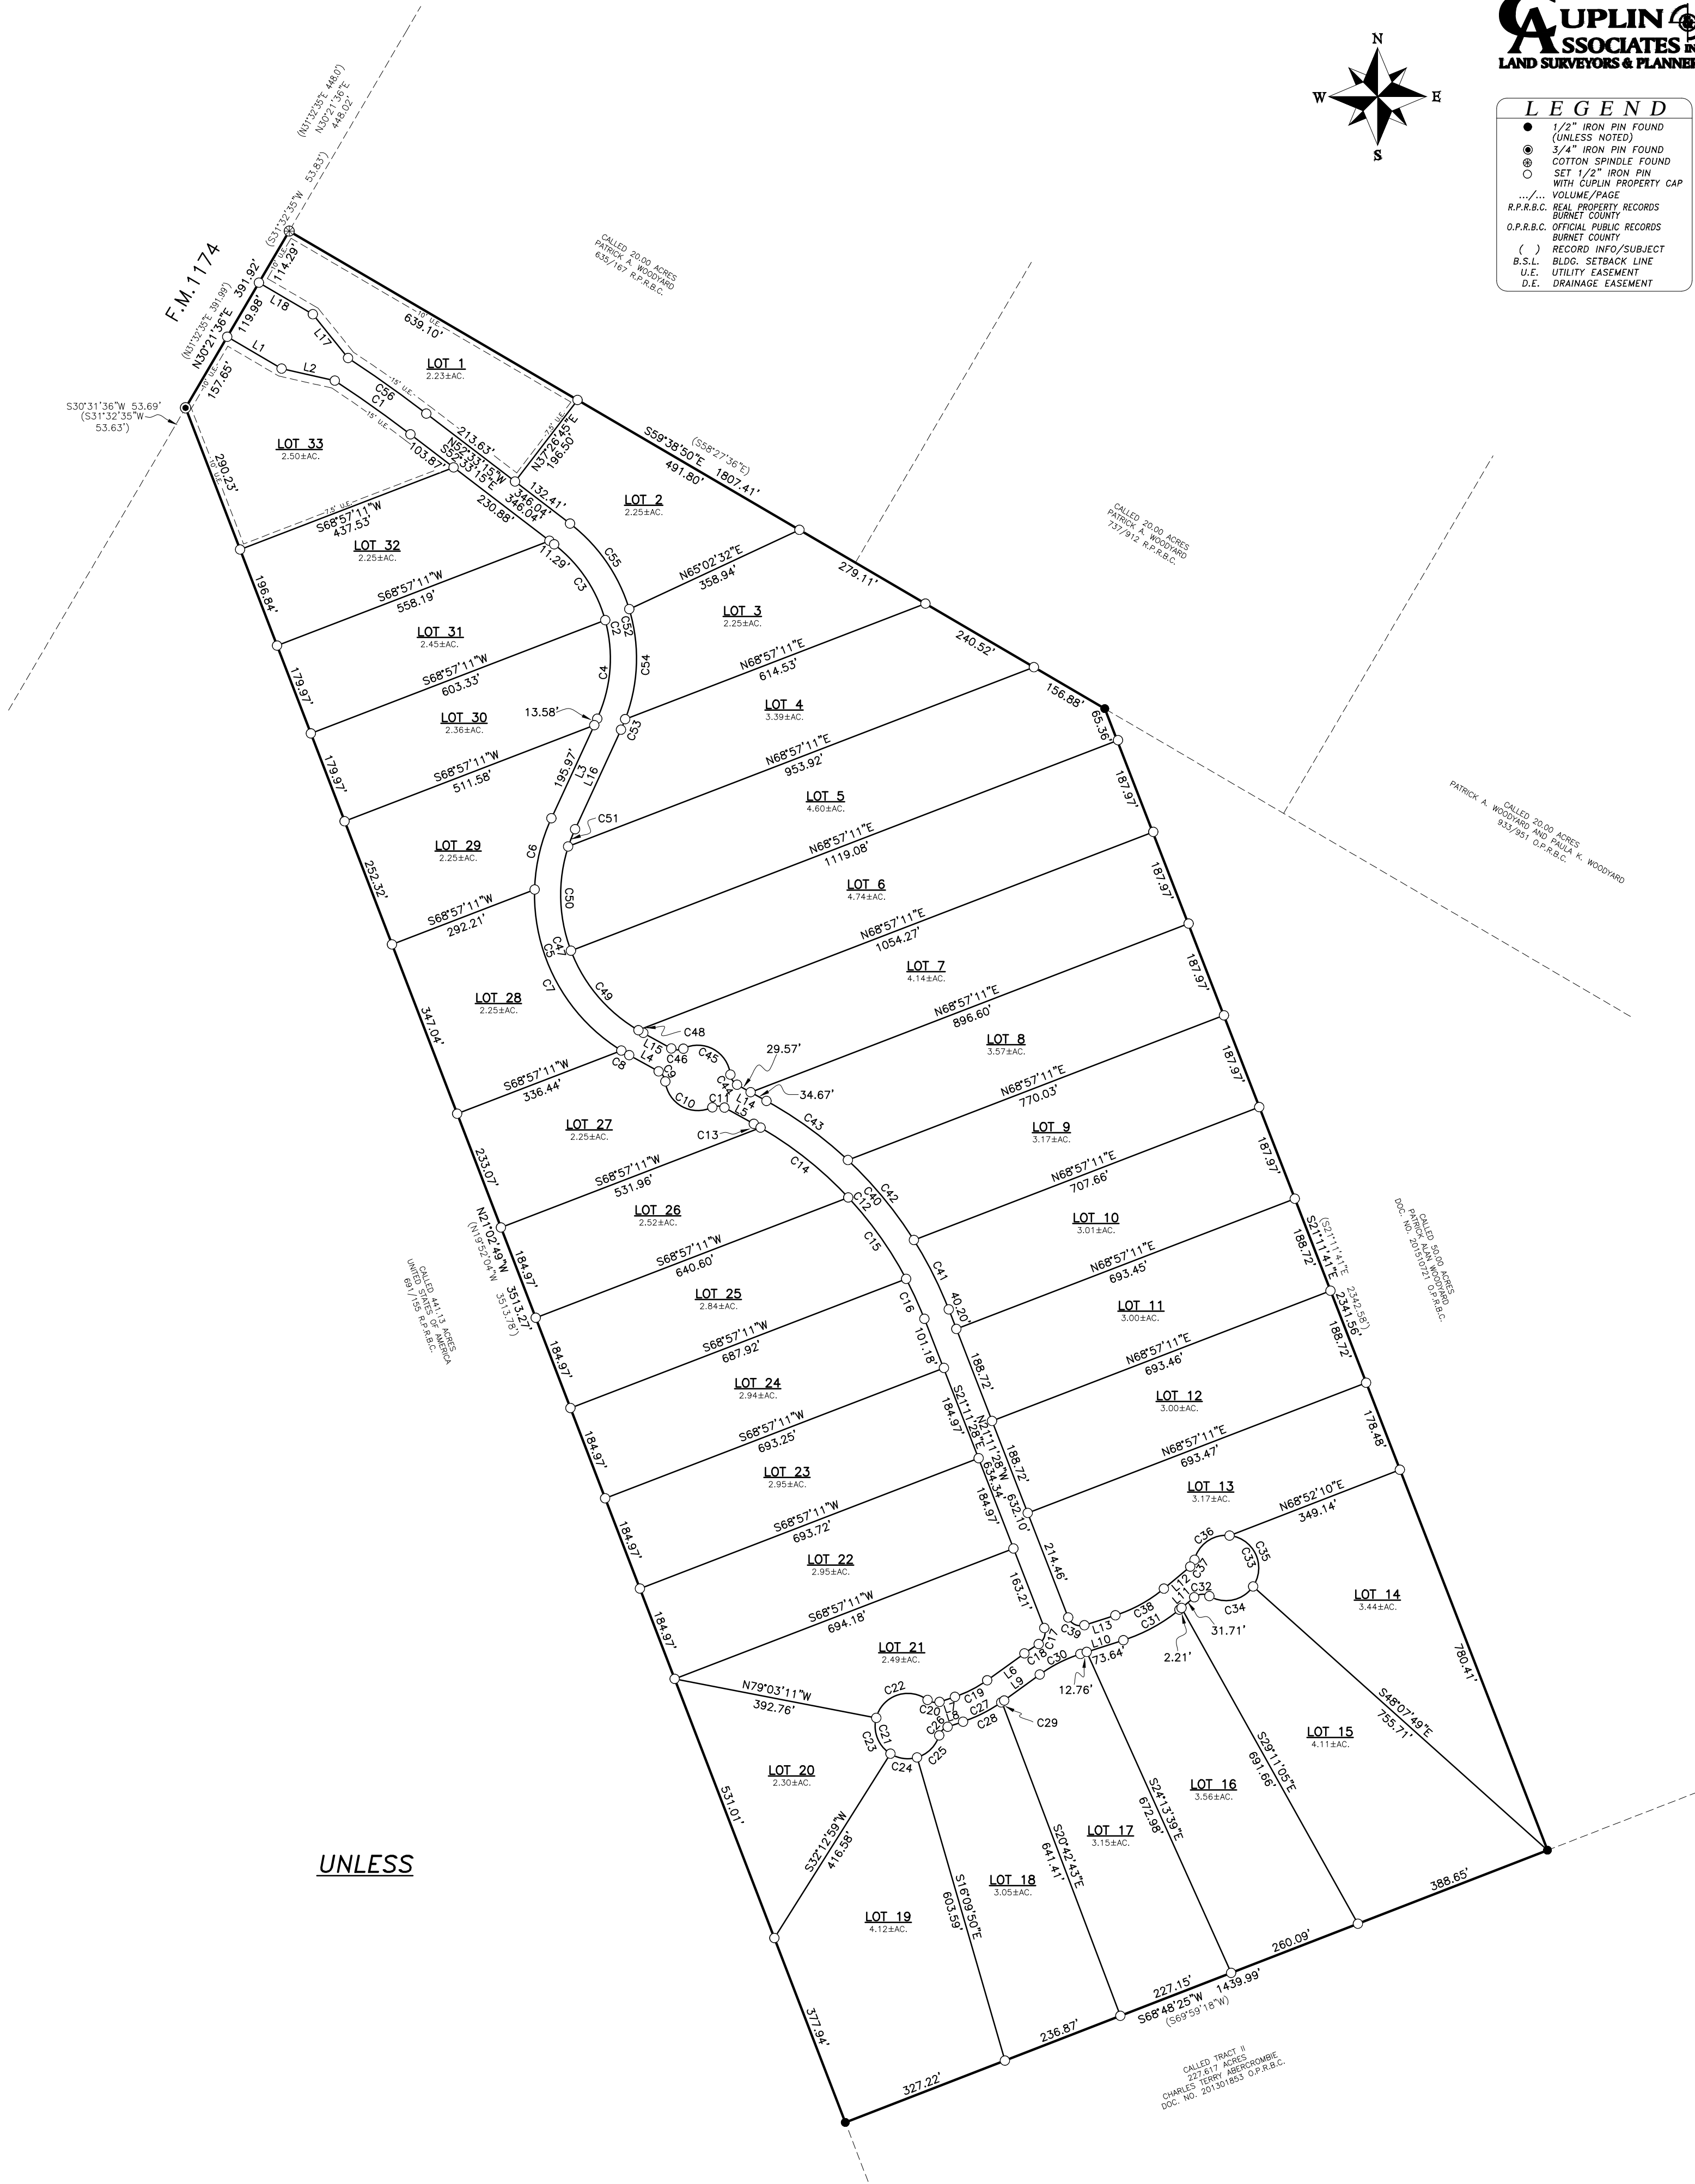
CUPLIN & ASSOCIATES INC.
LAND SURVEYORS & PLANNERS

N
W E
S

LEGEND
1/2" IRON PIN FOUND (UNLESS NOTED)
3/4" IRON PIN FOUND
COTTON SPINDLE FOUND
SET 1/2" IRON PIN WITH CUPLIN PROPERTY CAP
.../... VOLUME/PAGE
R.P.R.B.C. REAL PROPERTY RECORDS BURNET COUNTY
O.P.R.B.C. OFFICIAL PUBLIC RECORDS BURNET COUNTY
( ) RECORD INFO/SUBJECT
B.S.L. BLDG. SETBACK LINE
U.E. UTILITY EASEMENT
D.E. DRAINAGE EASEMENT

F.M.1174

(N31°32'35"E 448.0')
N30°21'36"E
448.02'
(S31°32'35"W 53.83')
114.29'
391.92'
119.98'
N30°21'36"E
(N31°32'35"E 391.99')
157.65'
S30°31'36"W 53.69'
(S31°32'35"W 53.63')

CALLED 20.00 ACRES
PATRICK A. WOODYARD
635/167 R.P.R.B.C.

CALLED 20.00 ACRES
PATRICK A. WOODYARD
737/912 R.P.R.B.C.

CALLED 20.00 ACRES
PATRICK A. WOODYARD AND PAULA K. WOODYARD
933/951 O.P.R.B.C.

CALLED 50.00 ACRES
PATRICK A. WOODYARD
DOC. NO. 201507121 O.P.R.B.C.

CALLED 441.13 ACRES
UNITED STATES OF AMERICA
691/155 R.P.R.B.C.

CALLED TRACT II
227.617 ACRES
CHARLES TERRY ABERCROMBIE
DOC. NO. 201301853 O.P.R.B.C.

LOT 1
2.23±AC.
639.10'
L18
L17
L1
L2
C56
C1
213.63'
N52°33'15"W
S52°33'15"E
103.87'
N37°26'45"E
196.50'
(S58°27'36"E)
S59°38'50"E 1807.41'
491.80'

LOT 33
2.50±AC.
290.23'
S68°57'11"W
437.53'
230.88'
346.04'
346.04'
132.41'

LOT 2
2.25±AC.
C55
C3
11.29'
279.11'

LOT 32
2.25±AC.
196.84'
S68°57'11"W
558.19'
N65°02'32"E
358.94'

LOT 3
2.25±AC.
C52
C2
240.52'

LOT 31
2.45±AC.
179.97'
S68°57'11"W
603.33'
C4
C54
N68°57'11"E
614.53'
156.88'

LOT 4
3.39±AC.
13.58'
C53
65.36'

LOT 30
2.36±AC.
179.97'
S68°57'11"W
511.58'
195.97'
L3
L16
C51
N68°57'11"E
953.92'

LOT 5
4.60±AC.
187.97'

LOT 29
2.25±AC.
252.32'
C6
C50
N68°57'11"E
1119.08'

LOT 6
4.74±AC.
187.97'
S68°57'11"W
292.21'
C47
C5
N68°57'11"E
1054.27'

LOT 7
4.14±AC.
187.97'

LOT 28
2.25±AC.
347.04'
C7
C49
C48
N68°57'11"E
896.60'

LOT 8
3.57±AC.
187.97'
L15
C46
C45
29.57'
L4
C8
C9
C44
L14
34.67'
S68°57'11"W
336.44'
C10
C11
L5
N68°57'11"E
770.03'

LOT 27
2.25±AC.
C13
C43
LOT 9
3.17±AC.
187.97'
233.07'
S68°57'11"W
531.96'
C14
C40
C42
N68°57'11"E
707.66'

LOT 26
2.52±AC.
C12
(S21°11'14"E 2342.58')
S21°11'41"E
188.72'
N21°02'49"W
(N19°52'04"W 3513.78')
3513.27'
C15
LOT 10
3.01±AC.
184.97'
S68°57'11"W
640.60'
C41
N68°57'11"E
693.45'

LOT 25
2.84±AC.
C16
40.20'
LOT 11
3.00±AC.
2341.56'
188.72'
184.97'
S68°57'11"W
687.92'
101.18'
188.72'
N68°57'11"E
693.46'

LOT 24
2.94±AC.
S21°11'28"E
N21°11'28"W
184.97'
LOT 12
3.00±AC.
178.48'
184.97'
S68°57'11"W
693.25'
634.34'
188.72'
632.10'
N68°57'11"E
693.47'

LOT 23
2.95±AC.
184.97'
LOT 13
3.17±AC.
184.97'
S68°57'11"W
693.72'
N68°52'10"E
349.14'

LOT 22
2.95±AC.
214.46'
C36
C35
C33
C37
L12
C32
163.21'
LOT 14
3.44±AC.
184.97'
S68°57'11"W
694.18'
C39
L13
C38
C31
C34
31.71'
L7
L10
C18
C30
2.21'
LOT 21
2.49±AC.
73.64'
L6
L9
12.76'
N79°03'11"W
392.76'
C22
C20
C19
C27
C26
L8
C28
C29
C21
C23
C25
C24
780.41'
LOT 15
4.11±AC.
S48°07'49"E
755.71'
S29°11'05"E
691.66'
LOT 20
2.30±AC.
531.01'
S24°13'39"E
672.98'
LOT 16
3.56±AC.
S32°12'59"W
416.58'
S20°42'43"E
641.41'
LOT 17
3.15±AC.
UNLESS
S16°09'50"E
603.59'
LOT 18
3.05±AC.
LOT 19
4.12±AC.
388.65'
260.09'
227.15'
1439.99'
S68°48'25"W
(S69°59'18"W)
236.87'
377.94'
327.22'